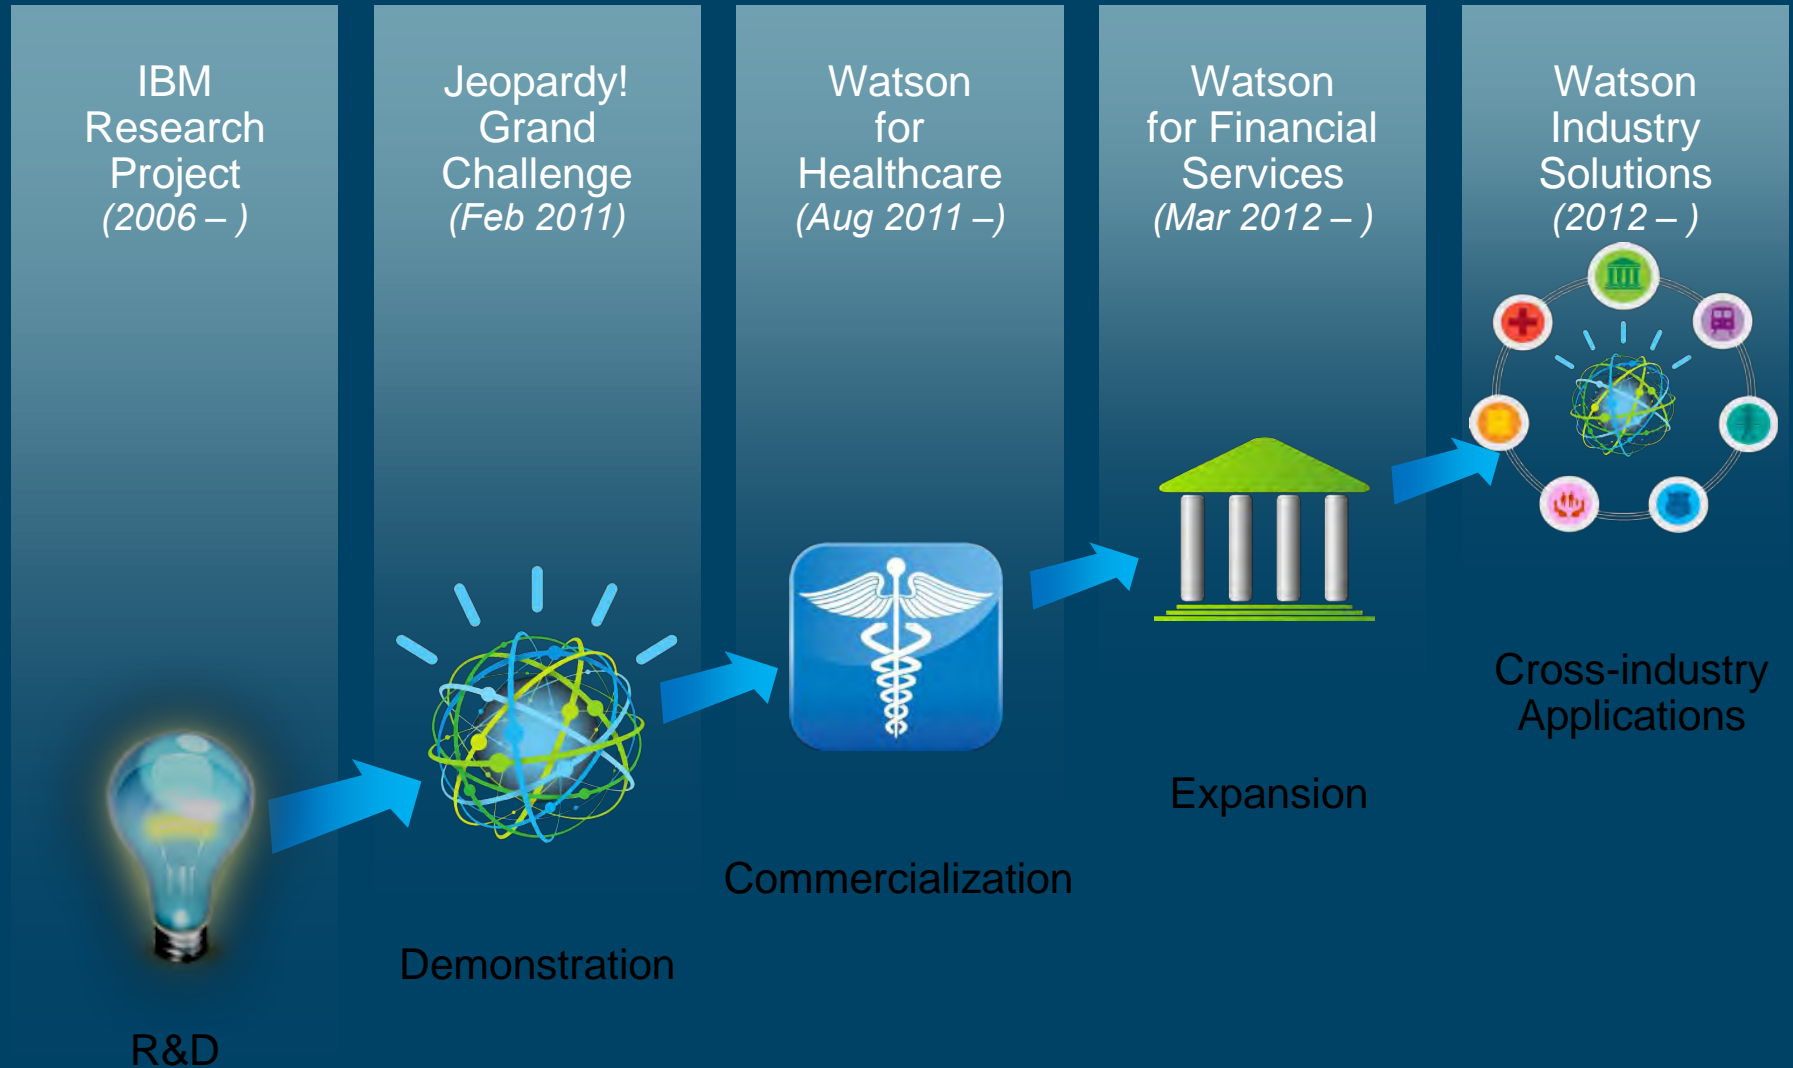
IBM Research Project
(2006 – )

Jeopardy! Grand Challenge
(Feb 2011)

Watson for Healthcare
(Aug 2011 –)

Watson for Financial Services
(Mar 2012 – )

Watson Industry Solutions
(2012 – )

Cross-industry Applications

Expansion

Commercialization

Demonstration

R&D